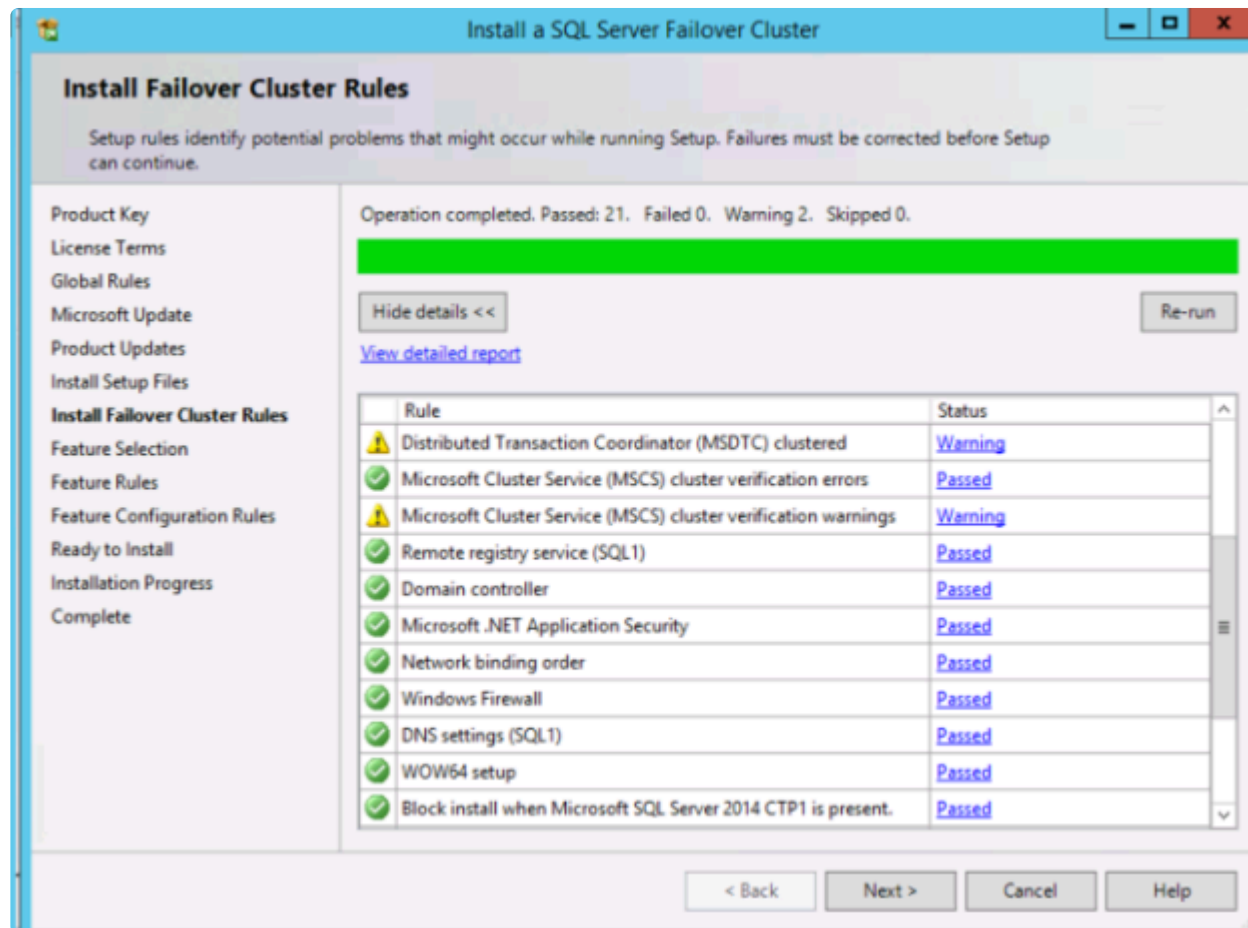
Install a SQL Server Failover Cluster

**Install Failover Cluster Rules**

Setup rules identify potential problems that might occur while running Setup. Failures must be corrected before Setup can continue.

Product Key
License Terms
Global Rules
Microsoft Update
Product Updates
Install Setup Files
**Install Failover Cluster Rules**
Feature Selection
Feature Rules
Feature Configuration Rules
Ready to Install
Installation Progress
Complete

Operation completed. Passed: 21. Failed 0. Warning 2. Skipped 0.

Hide details <<

Re-run

View detailed report

| Rule | Status |
|---|---|
| Distributed Transaction Coordinator (MSDTC) clustered | Warning |
| Microsoft Cluster Service (MSCS) cluster verification errors | Passed |
| Microsoft Cluster Service (MSCS) cluster verification warnings | Warning |
| Remote registry service (SQL1) | Passed |
| Domain controller | Passed |
| Microsoft .NET Application Security | Passed |
| Network binding order | Passed |
| Windows Firewall | Passed |
| DNS settings (SQL1) | Passed |
| WOW64 setup | Passed |
| Block install when Microsoft SQL Server 2014 CTP1 is present. | Passed |

< Back
Next >
Cancel
Help